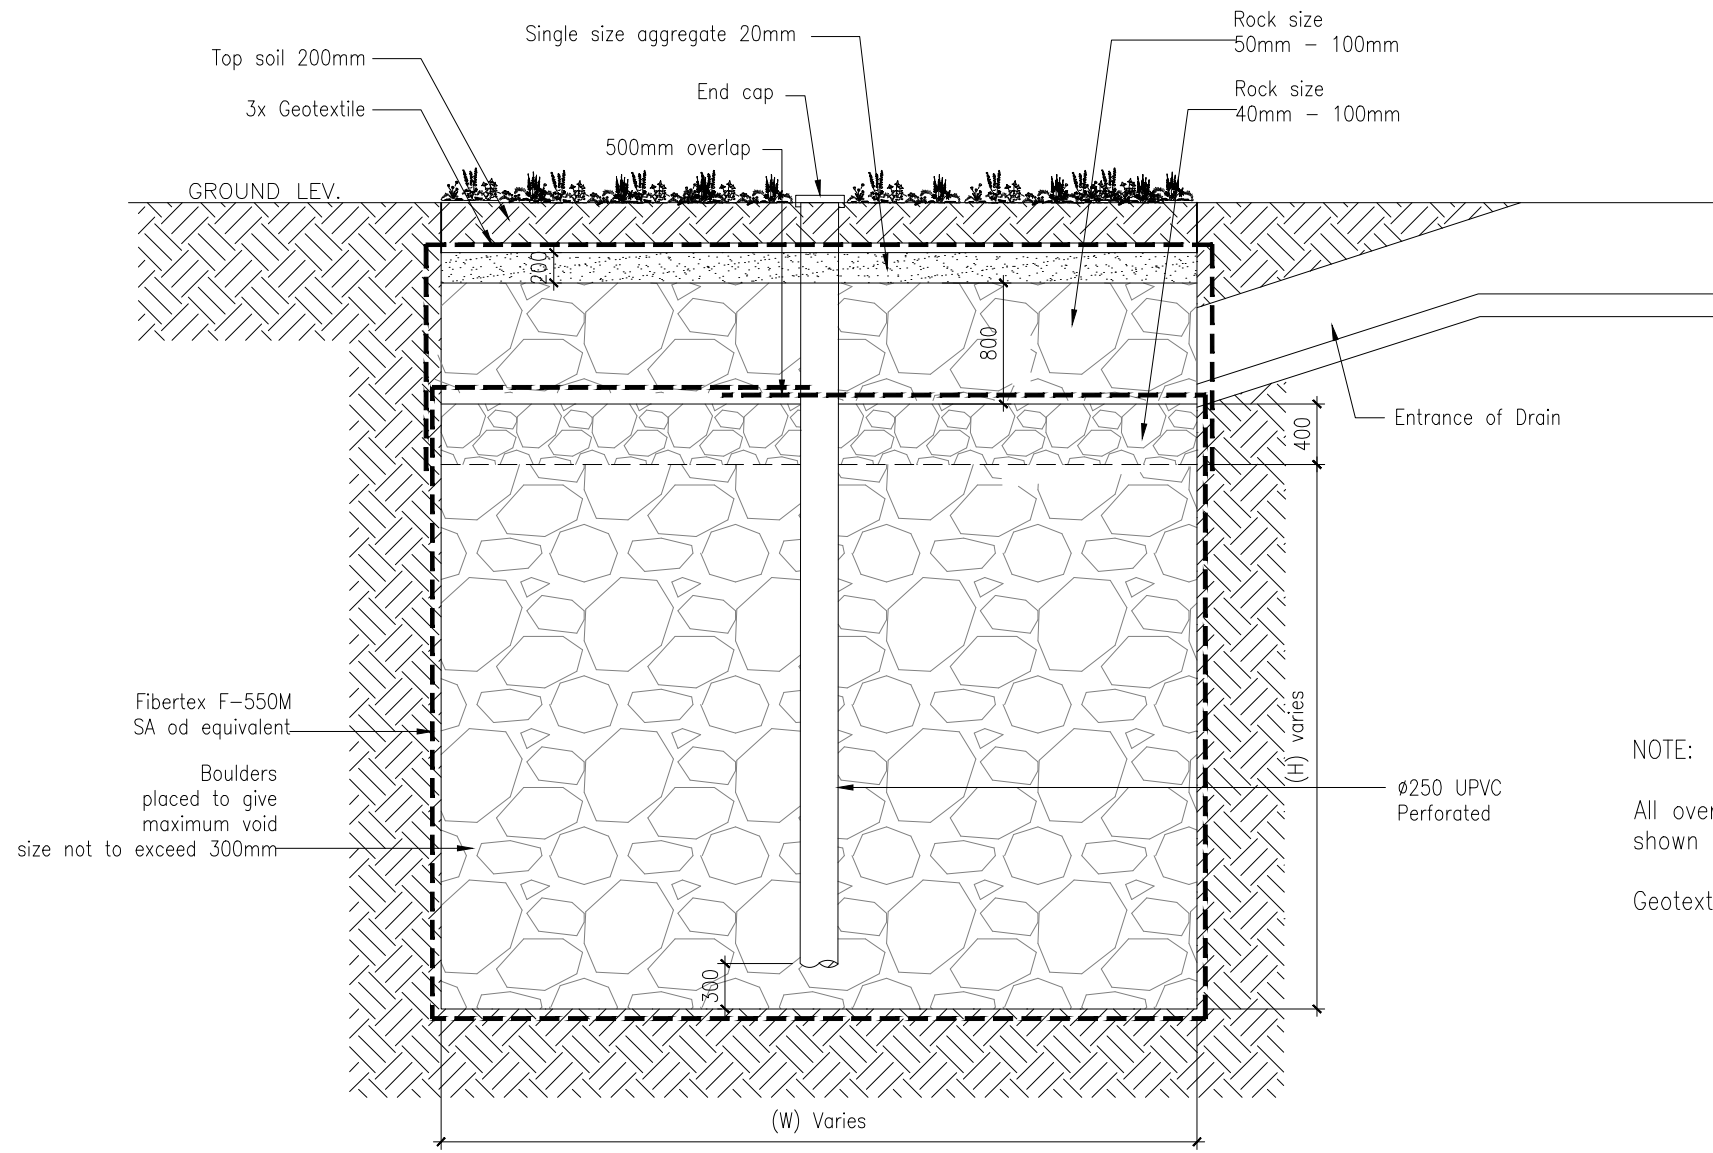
Top soil 200mm
3x Geotextile
Single size aggregate 20mm
End cap
500mm overlap
Rock size
50mm – 100mm
Rock size
40mm – 100mm
GROUND LEV.
200
800
400
Entrance of Drain
Fibertex F–550M
SA od equivalent
Boulders
placed to give
maximum void
size not to exceed 300mm
(H) varies
ø250 UPVC
Perforated
300
(W) Varies
NOTE:
All over
shown
Geotext